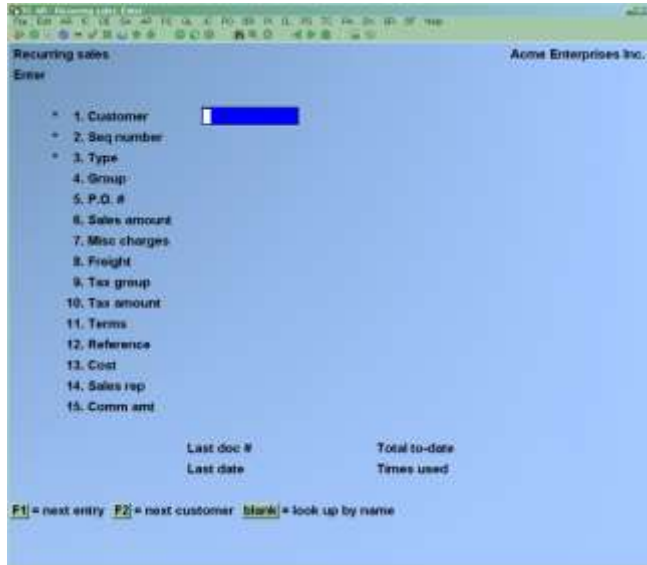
Recurring sales
Acme Enterprises Inc.

Enter

* 1. Customer
* 2. Seq number
* 3. Type
4. Group
5. P.O. #
6. Sales amount
7. Misc charges
8. Freight
9. Tax group
10. Tax amount
11. Terms
12. Reference
13. Cost
14. Sales rep
15. Comm amt

Last doc #
Total to-date
Last date
Times used

F1 = next entry F2 = next customer blank = look up by name